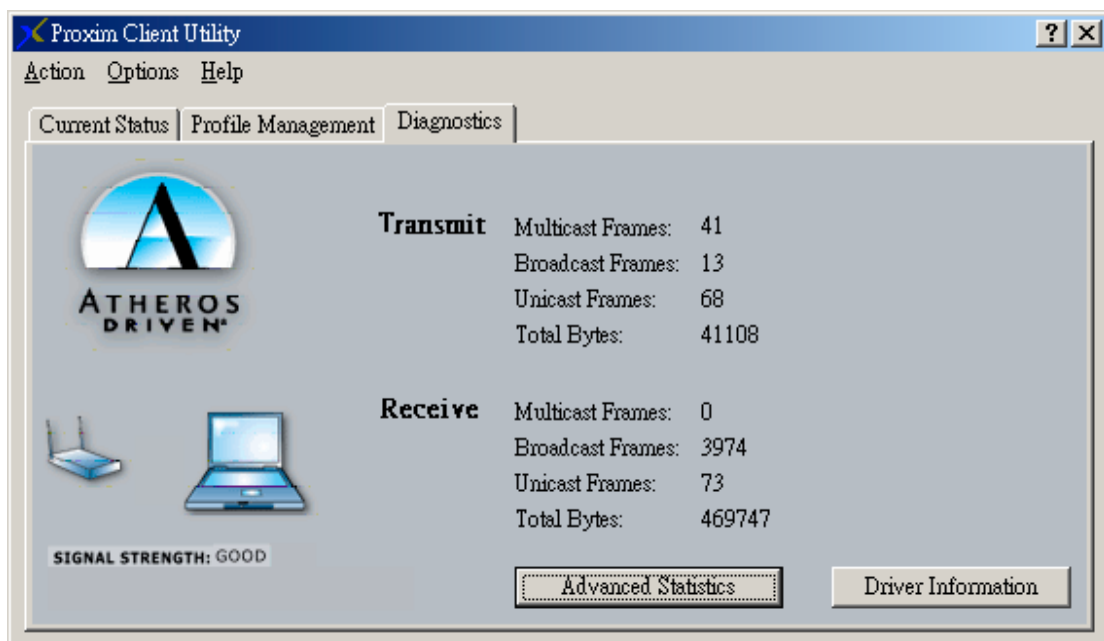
Proxim Client Utility

? X

Action Options Help

Current Status | Profile Management | Diagnostics

ATHEROS DRIVEN

Transmit

| | |
|---|---|
| Multicast Frames: | 41 |
| Broadcast Frames: | 13 |
| Unicast Frames: | 68 |
| Total Bytes: | 41108 |

Receive

| | |
|---|---|
| Multicast Frames: | 0 |
| Broadcast Frames: | 3974 |
| Unicast Frames: | 73 |
| Total Bytes: | 469747 |

SIGNAL STRENGTH: GOOD

Advanced Statistics

Driver Information